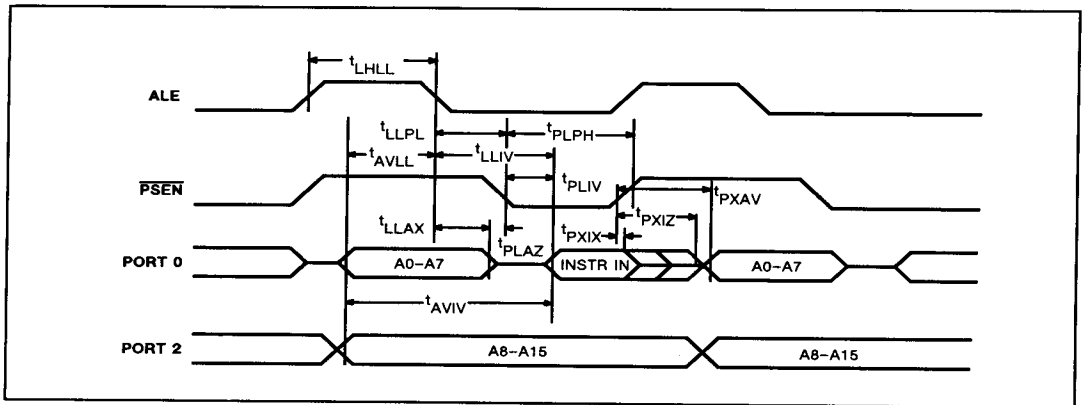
$t_{LHLL}$

ALE

$t_{LLPL}$

$t_{PLPH}$

$t_{AVLL}$

$t_{LLIV}$

$\overline{PSEN}$

$t_{PLIV}$

$t_{PXAV}$

$t_{LLAX}$

$t_{PXIZ}$

$t_{PLAZ}$

$t_{PXIX}$

PORT 0

A0–A7

INSTR IN

A0–A7

$t_{AVIV}$

PORT 2

A8–A15

A8–A15